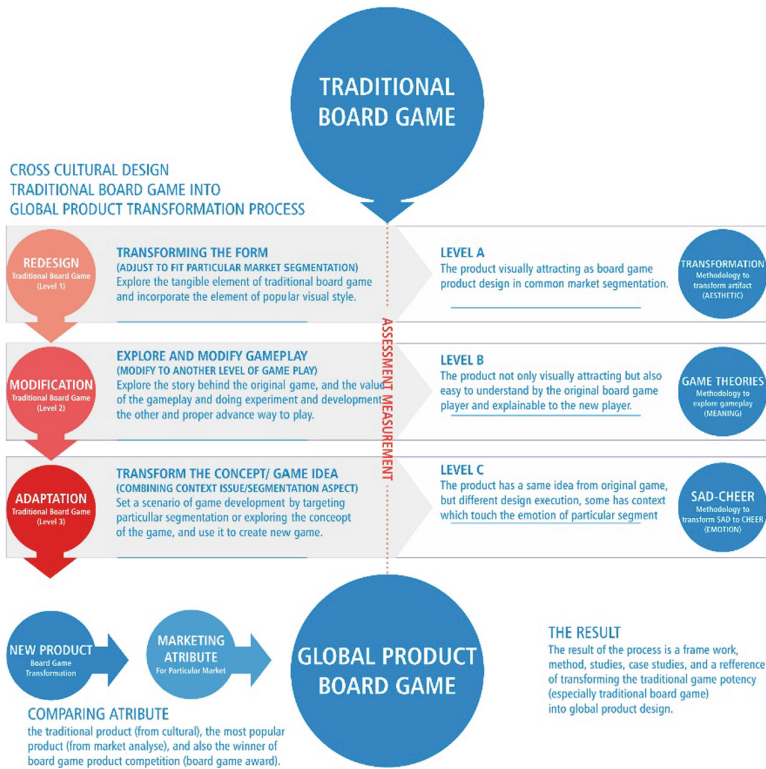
TRADITIONAL BOARD GAME

CROSS CULTURAL DESIGN
TRADITIONAL BOARD GAME INTO
GLOBAL PRODUCT TRANSFORMATION PROCESS

REDESIGN
Traditional Board Game
(Level 1)

TRANSFORMING THE FORM
(ADJUST TO FIT PARTICULAR MARKET SEGMENTATION)
Explore the tangible element of traditional board game and incorporate the element of popular visual style.

LEVEL A
The product visually attracting as board game product design in common market segmentation.

TRANSFORMATION
Methodology to transform artifact
(AESTHETIC)

MODIFICATION
Traditional Board Game
(Level 2)

EXPLORE AND MODIFY GAMEPLAY
(MODIFY TO ANOTHER LEVEL OF GAME PLAY)
Explore the story behind the original game, and the value of the gameplay and doing experiment and development the other and proper advance way to play.

LEVEL B
The product not only visually attracting but also easy to understand by the original board game player and explainable to the new player.

GAME THEORIES
Methodology to explore gameplay
(MEANING)

ADAPTATION
Traditional Board Game
(Level 3)

TRANSFORM THE CONCEPT/ GAME IDEA
(COMBINING CONTEXT ISSUE/SEGMENTATION ASPECT)
Set a scenario of game development by targeting particular segmentation or exploring the conceopt of the game, and use it to create new game.

LEVEL C
The product has a same idea from original game, but different design execution, some has context which touch the emotion of particular segment

SAD-CHEER
Methodology to transform SAD to CHEER
(EMOTION)

ASSESSMENT MEASUREMENT

NEW PRODUCT
Board Game Transformation

MARKETING ATRIBUTE
For Particular Market

GLOBAL PRODUCT BOARD GAME

THE RESULT
The result of the process is a frame work, method, studies, case studies, and a refference of transforming the traditional game potency (especially traditional board game) into global product design.

COMPARING ATRIBUTE
the traditional product (from cultural), the most popular product (from market analyse), and also the winner of board game product competition (board game award).